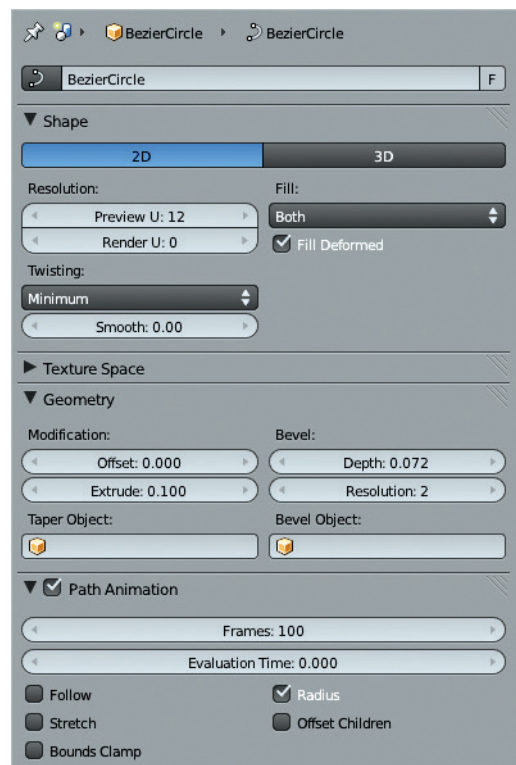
BezierCircle › BezierCircle

BezierCircle F

Shape

2D 3D

Resolution:
Preview U: 12
Render U: 0

Fill:
Both
Fill Deformed

Twisting:
Minimum
Smooth: 0.00

Texture Space

Geometry

Modification:
Offset: 0.000
Extrude: 0.100

Bevel:
Depth: 0.072
Resolution: 2

Taper Object:

Bevel Object:

Path Animation

Frames: 100
Evaluation Time: 0.000

Follow
Radius
Stretch
Offset Children
Bounds Clamp